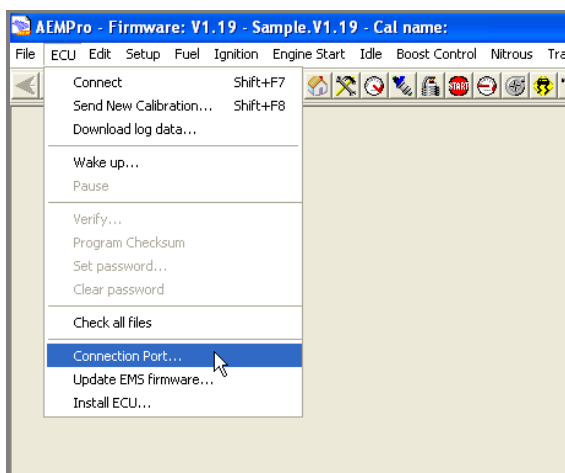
AEMPro - Firmware: V1.19 - Sample.V1.19 - Cal name:

File ECU Edit Setup Fuel Ignition Engine Start Idle Boost Control Nitrous Tra

Connect Shift+F7
Send New Calibration... Shift+F8
Download log data...

Wake up...
Pause

Verify...
Program Checksum
Set password...
Clear password

Check all files

Connection Port...
Update EMS firmware...
Install ECU...

START